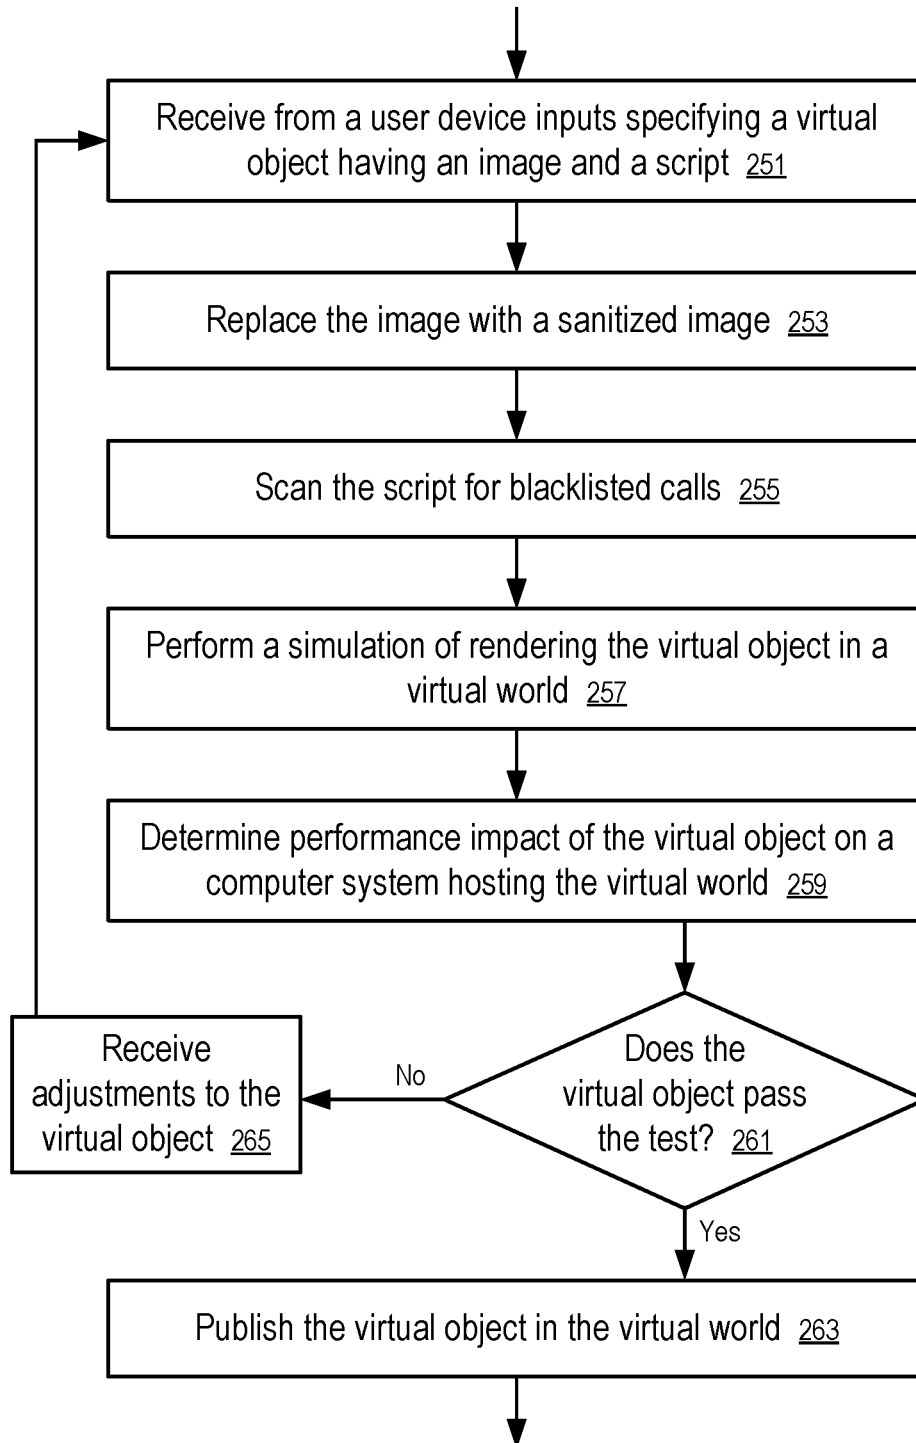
Receive from a user device inputs specifying a virtual object having an image and a script 251

Replace the image with a sanitized image 253

Scan the script for blacklisted calls 255

Perform a simulation of rendering the virtual object in a virtual world 257

Determine performance impact of the virtual object on a computer system hosting the virtual world 259

Does the virtual object pass the test? 261

No

Receive adjustments to the virtual object 265

Yes

Publish the virtual object in the virtual world 263